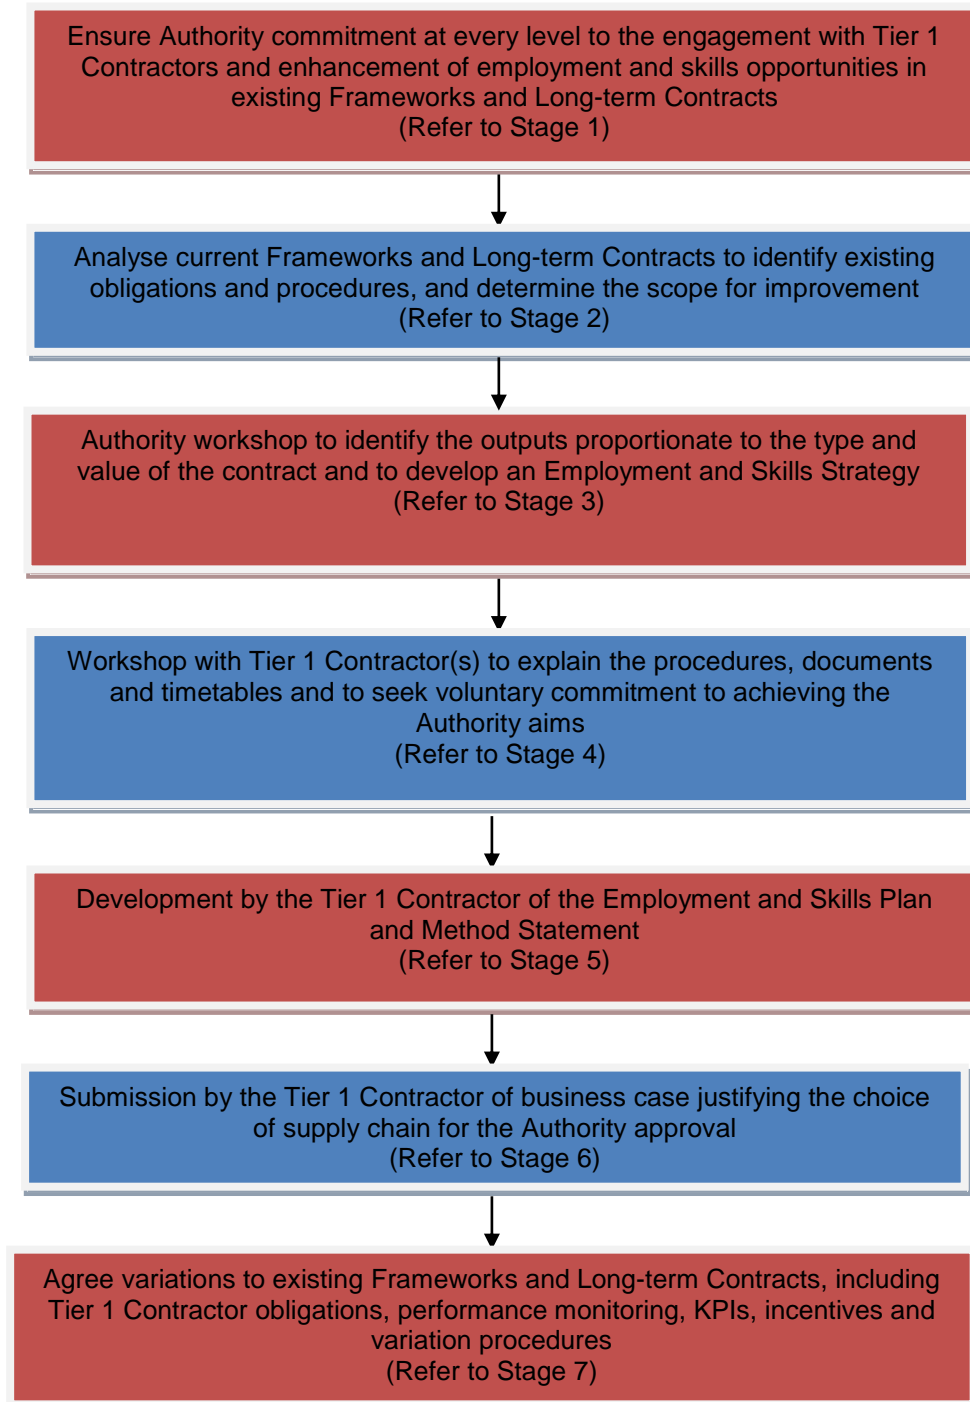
Ensure Authority commitment at every level to the engagement with Tier 1 Contractors and enhancement of employment and skills opportunities in existing Frameworks and Long-term Contracts
(Refer to Stage 1)

Analyse current Frameworks and Long-term Contracts to identify existing obligations and procedures, and determine the scope for improvement
(Refer to Stage 2)

Authority workshop to identify the outputs proportionate to the type and value of the contract and to develop an Employment and Skills Strategy
(Refer to Stage 3)

Workshop with Tier 1 Contractor(s) to explain the procedures, documents and timetables and to seek voluntary commitment to achieving the Authority aims
(Refer to Stage 4)

Development by the Tier 1 Contractor of the Employment and Skills Plan and Method Statement
(Refer to Stage 5)

Submission by the Tier 1 Contractor of business case justifying the choice of supply chain for the Authority approval
(Refer to Stage 6)

Agree variations to existing Frameworks and Long-term Contracts, including Tier 1 Contractor obligations, performance monitoring, KPIs, incentives and variation procedures
(Refer to Stage 7)